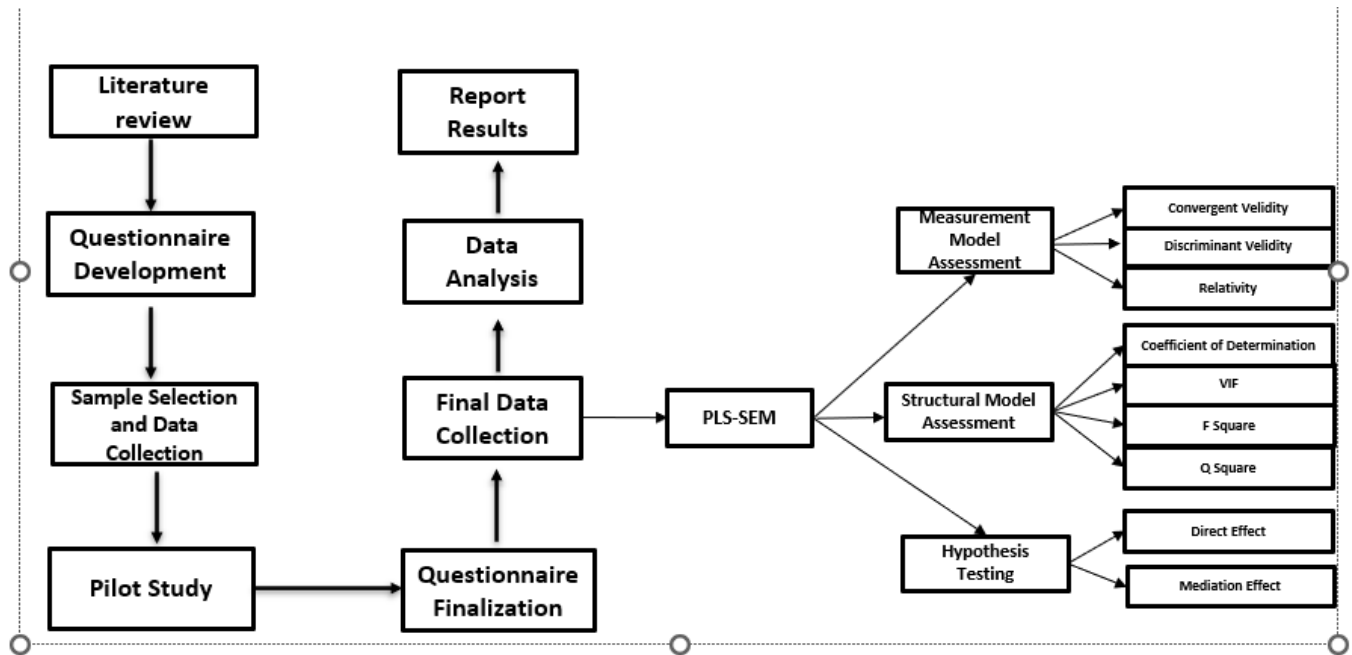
Literature review

Questionnaire Development

Sample Selection and Data Collection

Pilot Study

Questionnaire Finalization

Final Data Collection

Data Analysis

Report Results

PLS-SEM

Measurement Model Assessment

Convergent Velidity

Discriminant Velidity

Relativity

Structural Model Assessment

Coefficient of Determination

VIF

F Square

Q Square

Hypothesis Testing

Direct Effect

Mediation Effect